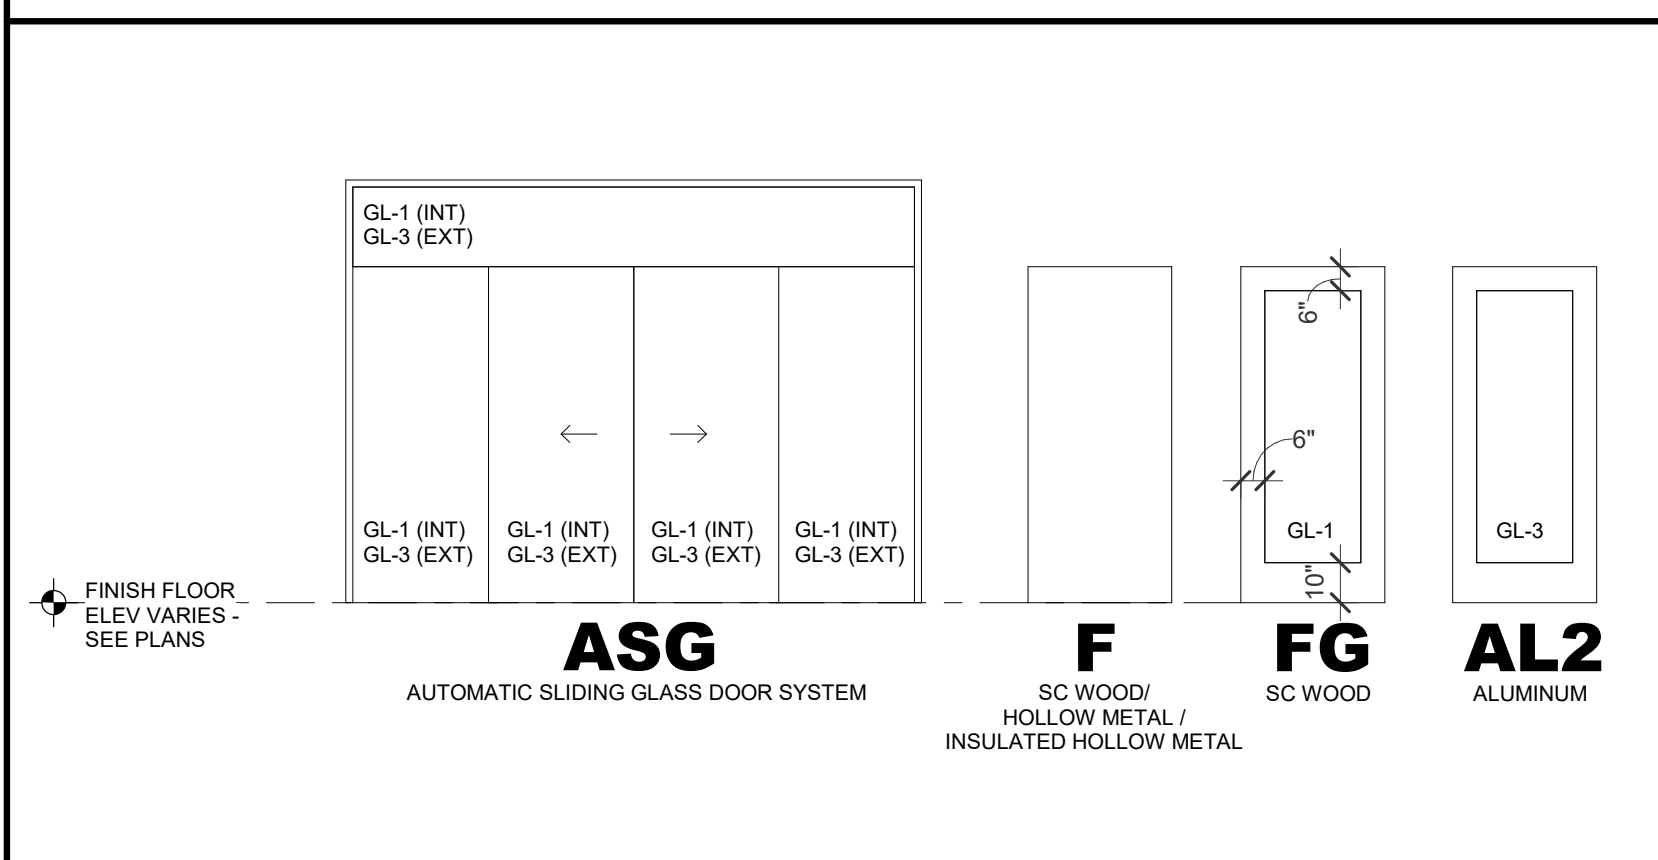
GL-1 (INT)
GL-3 (EXT)

GL-1 (INT)
GL-3 (EXT)

GL-1 (INT)
GL-3 (EXT)

GL-1 (INT)
GL-3 (EXT)

GL-1 (INT)
GL-3 (EXT)

6"

6"

GL-1

10"

GL-3

FINISH FLOOR
ELEV VARIES -
SEE PLANS

ASG
AUTOMATIC SLIDING GLASS DOOR SYSTEM

F
SC WOOD/
HOLLOW METAL /
INSULATED HOLLOW METAL

FG
SC WOOD

AL2
ALUMINUM